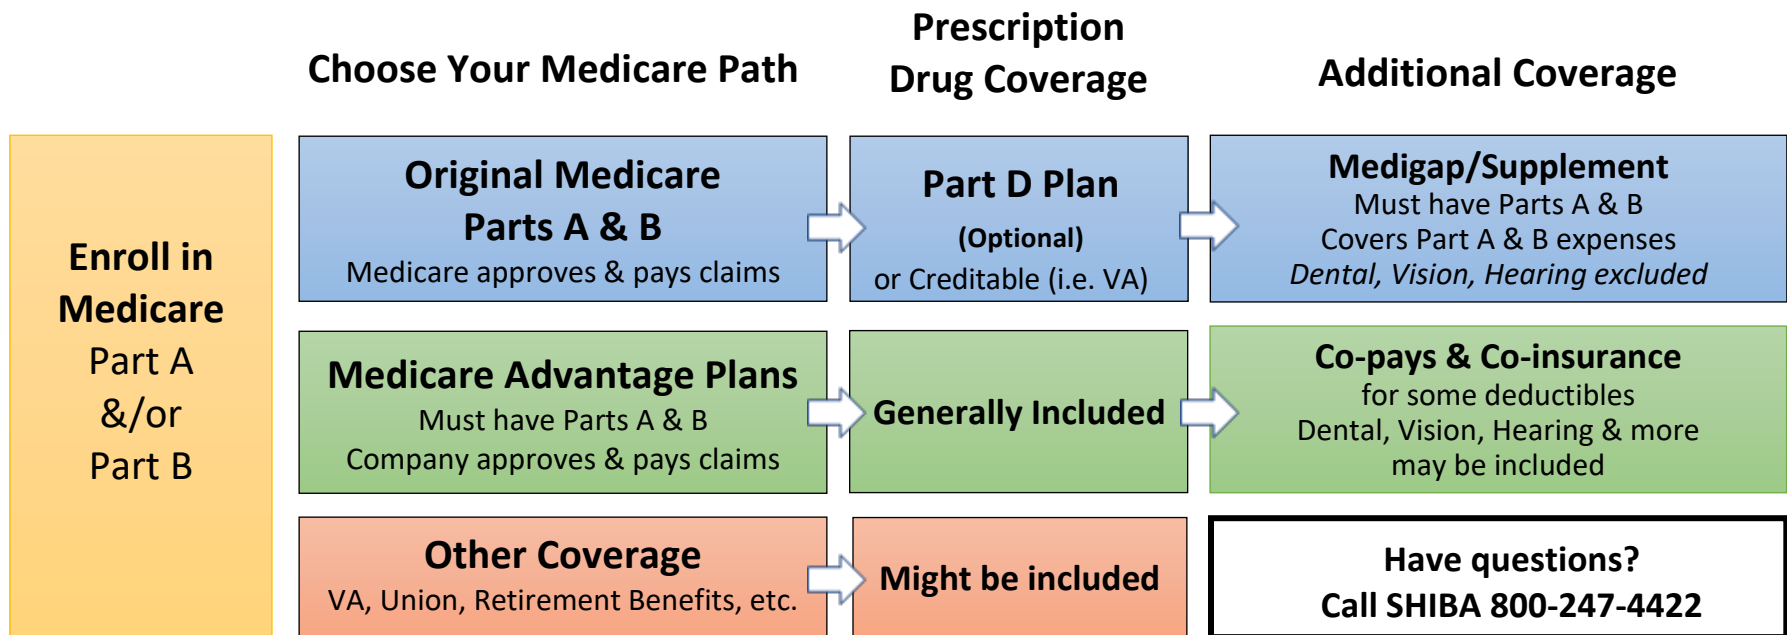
Choose Your Medicare Path

Prescription Drug Coverage

Additional Coverage

Enroll in Medicare Part A &/or Part B

Original Medicare Parts A & B
Medicare approves & pays claims

Part D Plan
(Optional)
or Creditable (i.e. VA)

Medigap/Supplement
Must have Parts A & B
Covers Part A & B expenses
*Dental, Vision, Hearing excluded*

Medicare Advantage Plans
Must have Parts A & B
Company approves & pays claims

Generally Included

Co-pays & Co-insurance
for some deductibles
Dental, Vision, Hearing & more may be included

Other Coverage
VA, Union, Retirement Benefits, etc.

Might be included

Have questions?
Call SHIBA 800-247-4422